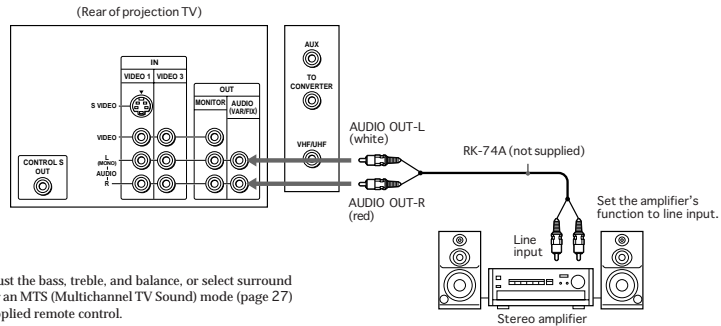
(Rear of projection TV)

IN
VIDEO 1
VIDEO 3
S VIDEO
VIDEO
L (MONO)
AUDIO
R
CONTROL S OUT
OUT
MONITOR
AUDIO (VAR/FIX)
AUX
TO CONVERTER
VHF/UHF

AUDIO OUT-L (white)
AUDIO OUT-R (red)
RK-74A (not supplied)
Set the amplifier's function to line input.
Line input
Stereo amplifier

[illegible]ust the bass, treble, and balance, or select surround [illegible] an MTS (Multichannel TV Sound) mode (page 27) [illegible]pplied remote control.